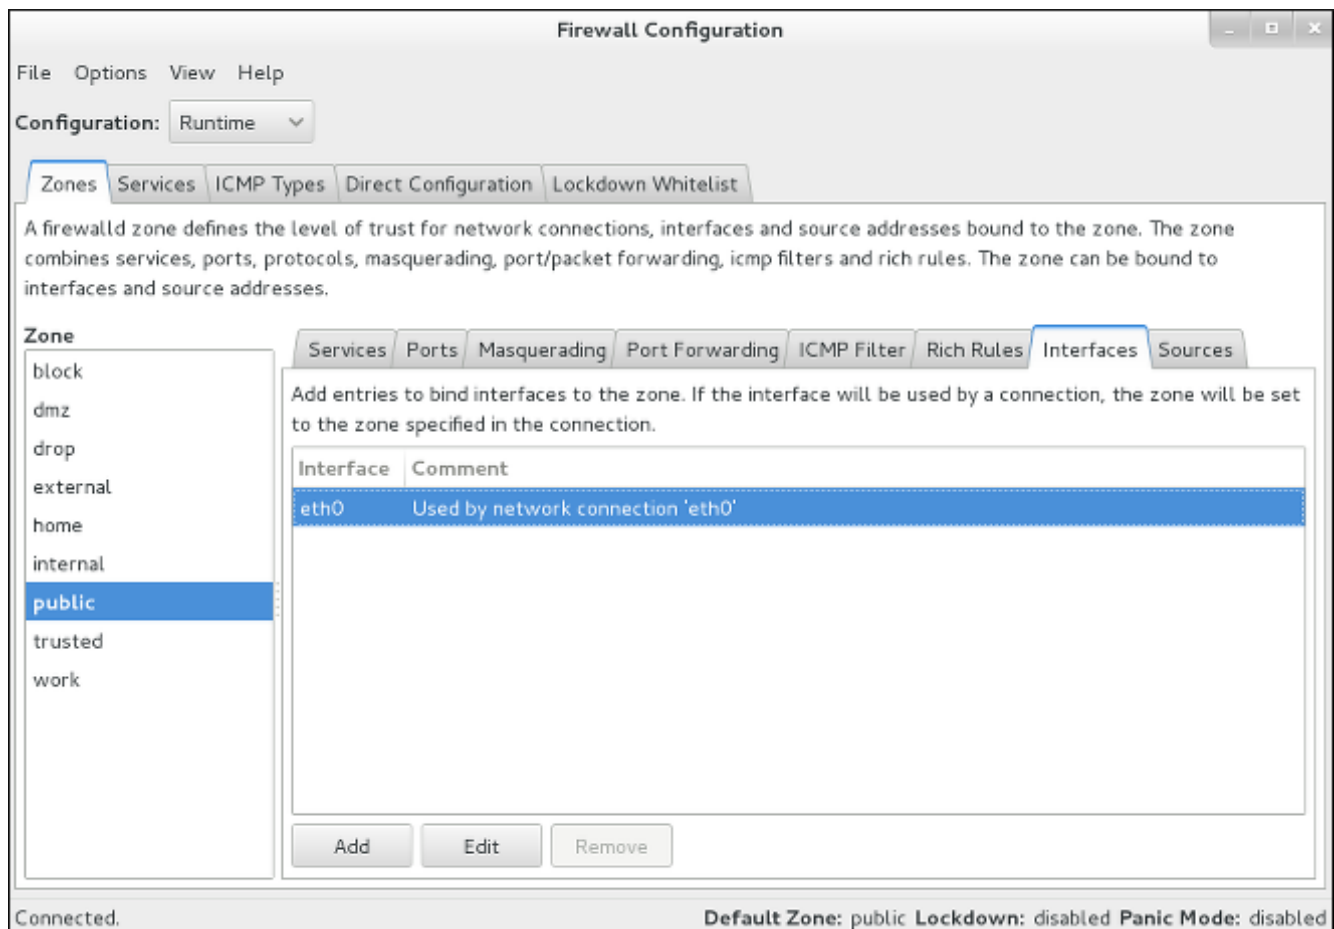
Firewall Configuration

File Options View Help

Configuration: Runtime

Zones | Services | ICMP Types | Direct Configuration | Lockdown Whitelist

A firewalld zone defines the level of trust for network connections, interfaces and source addresses bound to the zone. The zone combines services, ports, protocols, masquerading, port/packet forwarding, icmp filters and rich rules. The zone can be bound to interfaces and source addresses.

Zone
block
dmz
drop
external
home
internal
public
trusted
work

Services | Ports | Masquerading | Port Forwarding | ICMP Filter | Rich Rules | Interfaces | Sources

Add entries to bind interfaces to the zone. If the interface will be used by a connection, the zone will be set to the zone specified in the connection.

| Interface | Comment |
|---|---|
| eth0 | Used by network connection 'eth0' |

Add Edit Remove

Connected.

Default Zone: public Lockdown: disabled Panic Mode: disabled